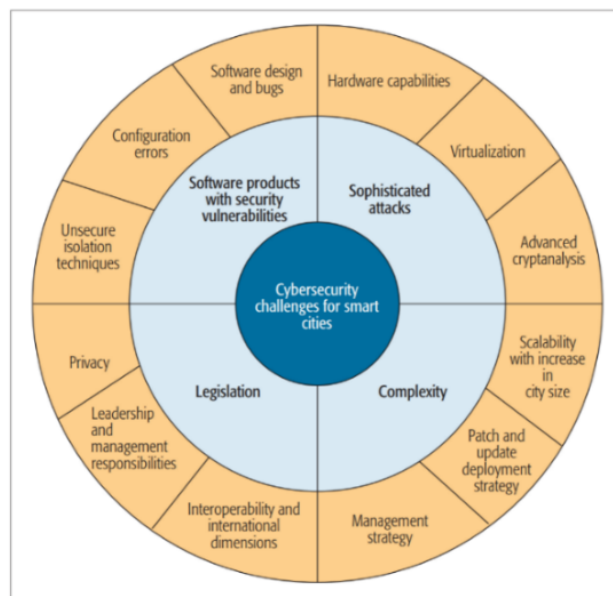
Cybersecurity challenges for smart cities

Software products with security vulnerabilities

Sophisticated attacks

Legislation

Complexity

Software design and bugs

Hardware capabilities

Virtualization

Advanced cryptanalysis

Scalability with increase in city size

Patch and update deployment strategy

Management strategy

Interoperability and international dimensions

Leadership and management responsibilities

Privacy

Unsecure isolation techniques

Configuration errors